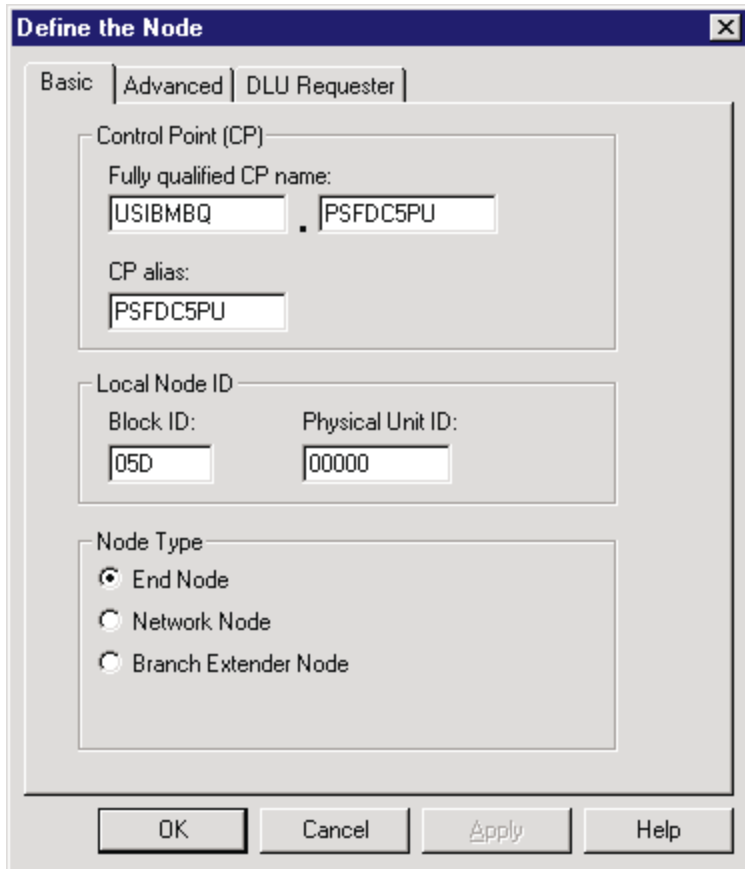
Define the Node

Basic | Advanced | DLU Requester

Control Point (CP)

Fully qualified CP name:

USIBMBQ . PSFDC5PU

CP alias:

PSFDC5PU

Local Node ID

Block ID:

05D

Physical Unit ID:

00000

Node Type

End Node

Network Node

Branch Extender Node

OK

Cancel

Apply

Help